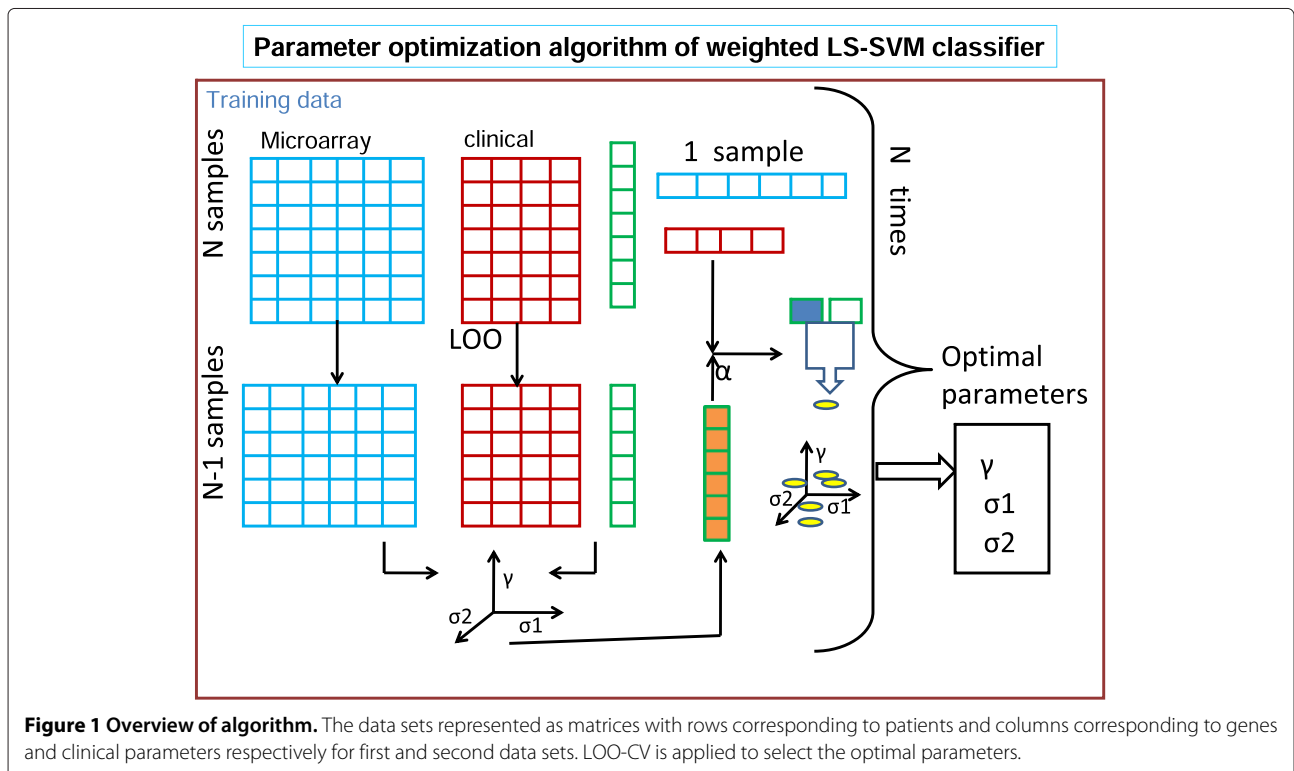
Parameter optimization algorithm of weighted LS-SVM classifier

Training data

Microarray

clinical

N samples

1 sample

N times

LOO

α

Optimal parameters

N-1 samples

γ

σ2

σ1

γ

σ1

σ2

γ

σ2

σ1

**Figure 1 Overview of algorithm.** The data sets represented as matrices with rows corresponding to patients and columns corresponding to genes and clinical parameters respectively for first and second data sets. LOO-CV is applied to select the optimal parameters.